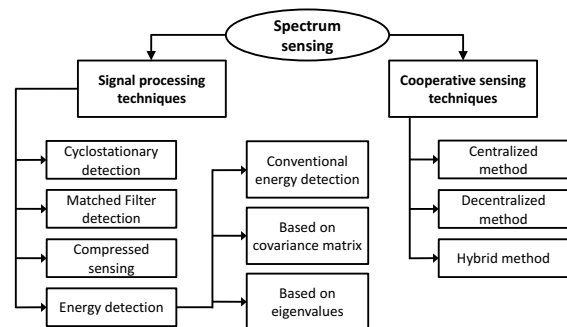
Spectrum sensing

Signal processing techniques

Cyclostationary detection

Matched Filter detection

Compressed sensing

Energy detection

Conventional energy detection

Based on covariance matrix

Based on eigenvalues

Cooperative sensing techniques

Centralized method

Decentralized method

Hybrid method